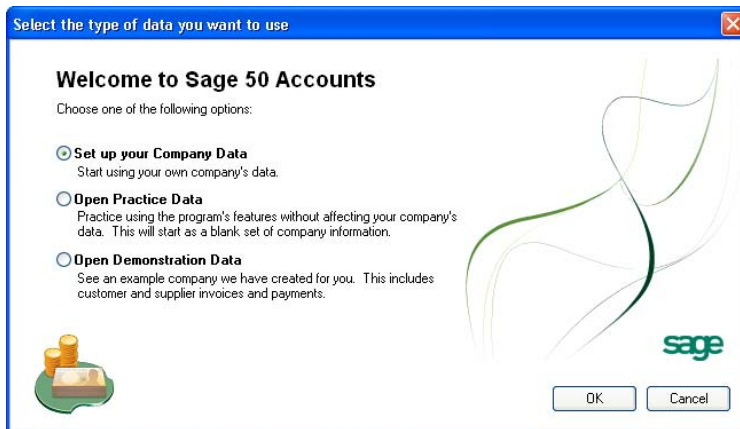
Select the type of data you want to use

Welcome to Sage 50 Accounts

Choose one of the following options:

Set up your Company Data
Start using your own company's data.

Open Practice Data
Practice using the program's features without affecting your company's data. This will start as a blank set of company information.

Open Demonstration Data
See an example company we have created for you. This includes customer and supplier invoices and payments.

sage

OK

Cancel